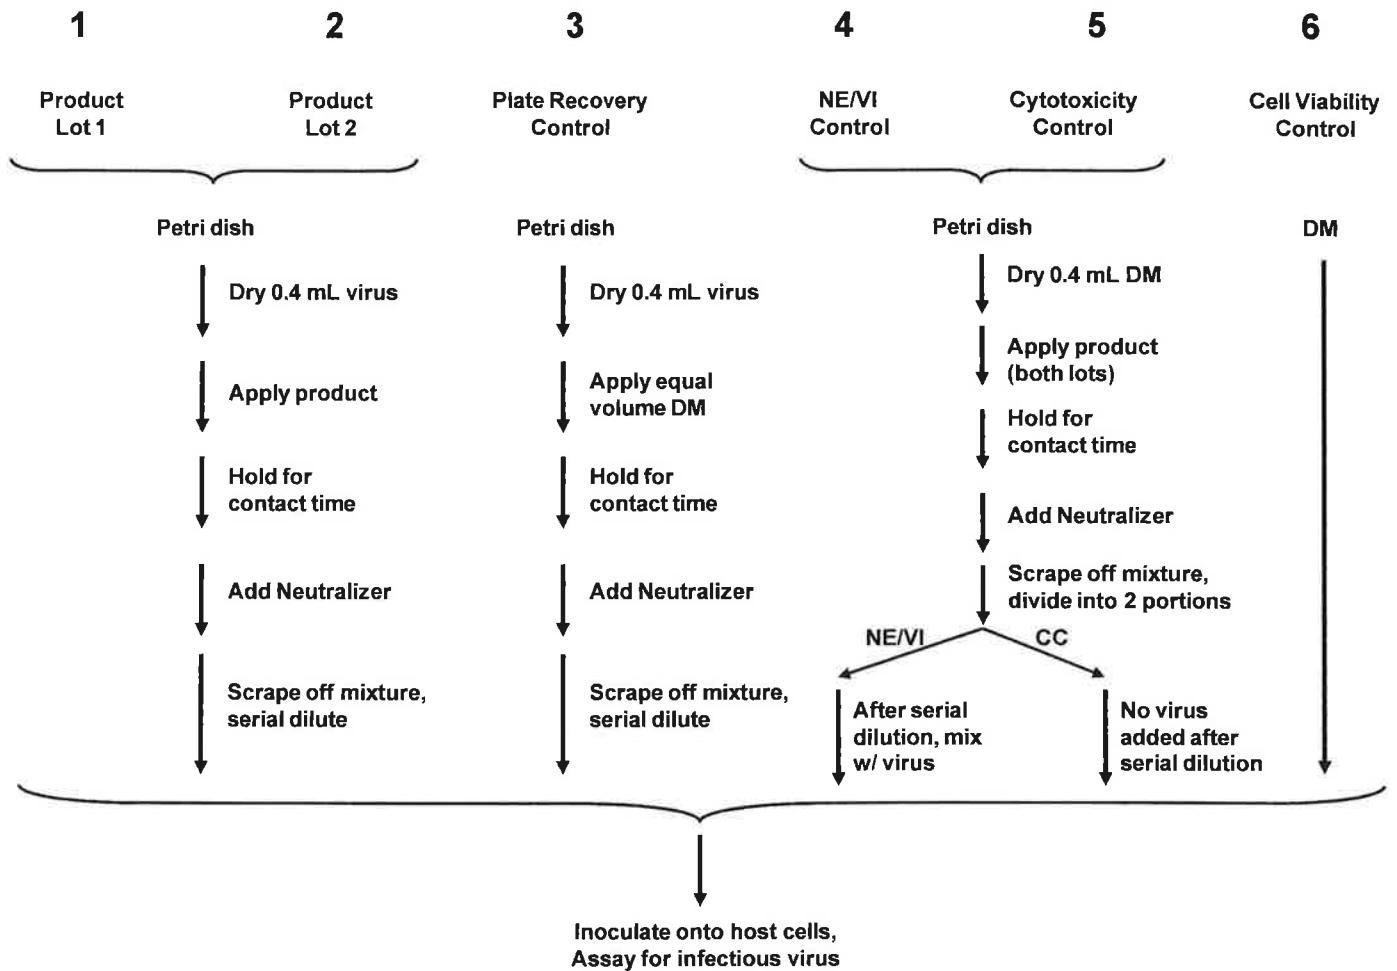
1 2 3 4 5 6

Product Lot 1

Product Lot 2

Plate Recovery Control

NE/VI Control

Cytotoxicity Control

Cell Viability Control

Petri dish

Dry 0.4 mL virus

Apply product

Hold for contact time

Add Neutralizer

Scrape off mixture, serial dilute

Petri dish

Dry 0.4 mL virus

Apply equal volume DM

Hold for contact time

Add Neutralizer

Scrape off mixture, serial dilute

Petri dish

Dry 0.4 mL DM

Apply product (both lots)

Hold for contact time

Add Neutralizer

Scrape off mixture, divide into 2 portions

NE/VI

CC

After serial dilution, mix w/ virus

No virus added after serial dilution

DM

Inoculate onto host cells, Assay for infectious virus